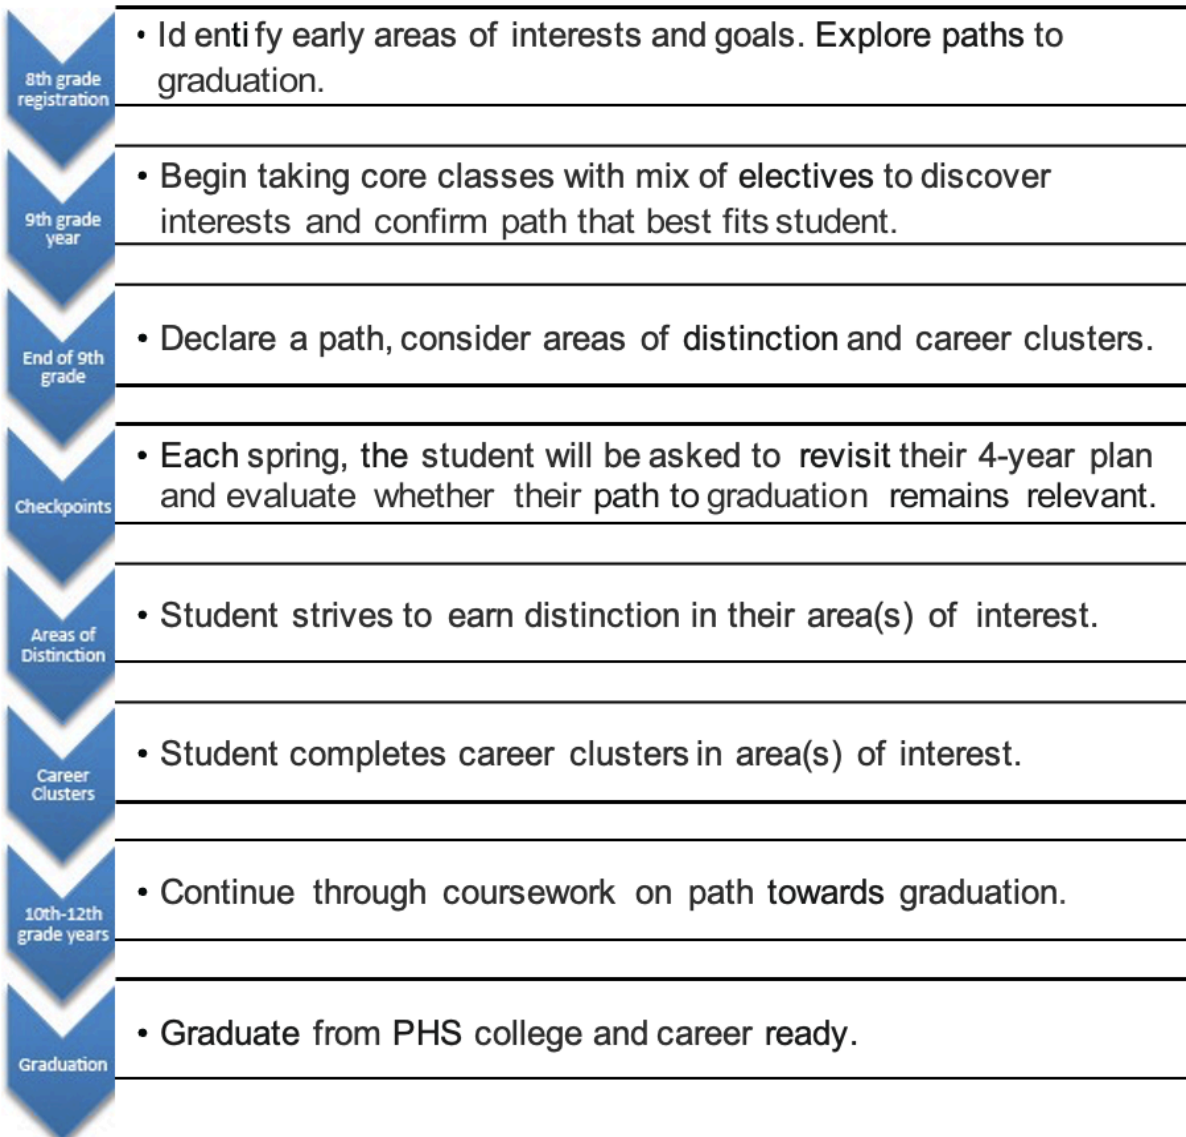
8th grade registration

• Identify early areas of interests and goals. Explore paths to graduation.

9th grade year

• Begin taking core classes with mix of electives to discover interests and confirm path that best fits student.

End of 9th grade

• Declare a path, consider areas of distinction and career clusters.

Checkpoints

• Each spring, the student will be asked to revisit their 4-year plan and evaluate whether their path to graduation remains relevant.

Areas of Distinction

• Student strives to earn distinction in their area(s) of interest.

Career Clusters

• Student completes career clusters in area(s) of interest.

10th-12th grade years

• Continue through coursework on path towards graduation.

Graduation

• Graduate from PHS college and career ready.